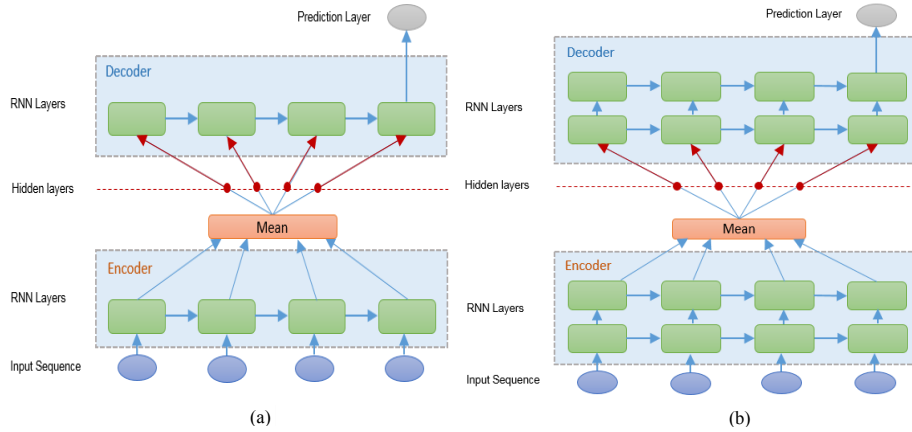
Prediction Layer

Decoder

RNN Layers

Hidden layers

Mean

Encoder

RNN Layers

Input Sequence

(a)

Prediction Layer

Decoder

RNN Layers

Hidden layers

Mean

Encoder

RNN Layers

Input Sequence

(b)